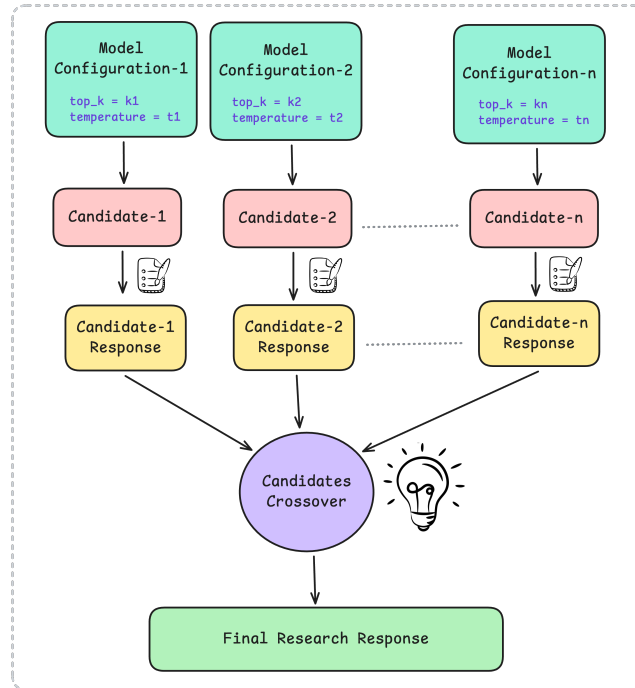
Model Configuration-1

top_k = k1
temperature = t1

Model Configuration-2

top_k = k2
temperature = t2

Model Configuration-n

top_k = kn
temperature = tn

Candidate-1

Candidate-2

Candidate-n

Candidate-1 Response

Candidate-2 Response

Candidate-n Response

Candidates Crossover

Final Research Response